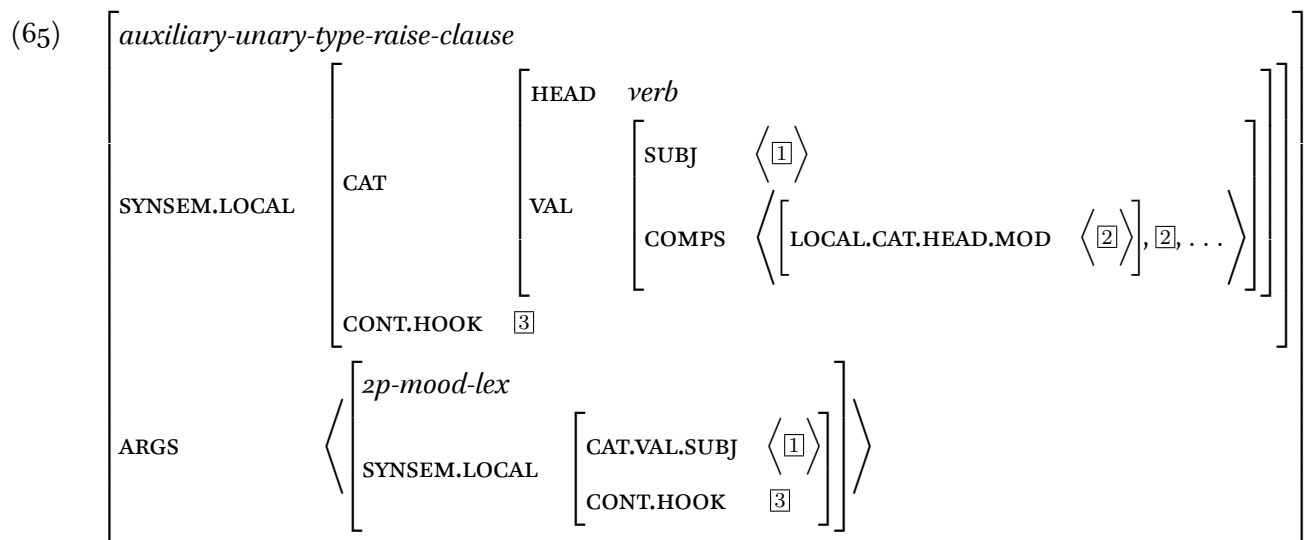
(65) auxiliary-unary-type-raise-clause

SYNSEM.LOCAL CAT HEAD verb
VAL SUBJ $\langle \boxed{1} \rangle$
COMPS $\langle$ [LOCAL.CAT.HEAD.MOD $\langle \boxed{2} \rangle$], $\boxed{2}$, . . . $\rangle$
CONT.HOOK $\boxed{3}$

ARGS $\langle$ 2p-mood-lex
SYNSEM.LOCAL CAT.VAL.SUBJ $\langle \boxed{1} \rangle$
CONT.HOOK $\boxed{3}$ $\rangle$